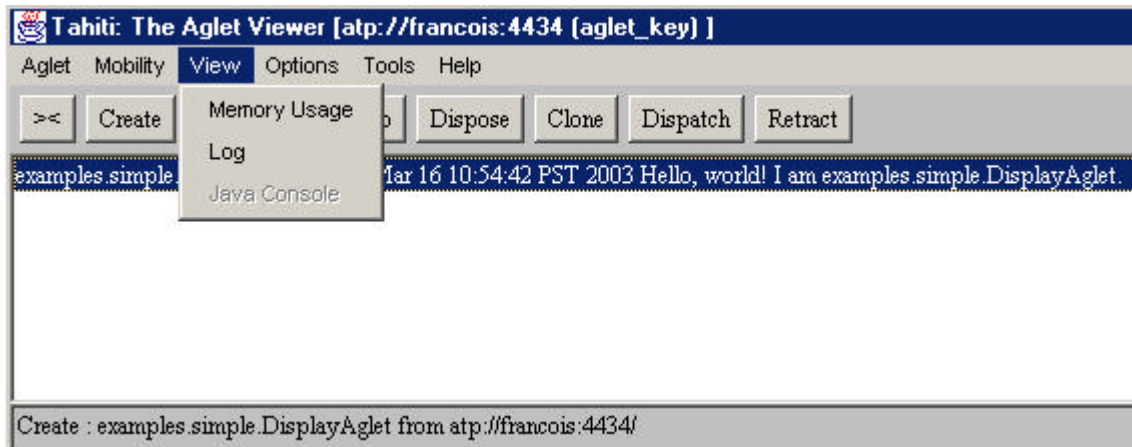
Tahiti: The Aglet Viewer [atp://francois:4434 (aglet_key) ]

Aglet Mobility View Options Tools Help

>< Create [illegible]p Dispose Clone Dispatch Retract

Memory Usage
Log
Java Console

examples.simple.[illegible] Mar 16 10:54:42 PST 2003 Hello, world! I am examples.simple.DisplayAglet.

Create : examples.simple.DisplayAglet from atp://francois:4434/